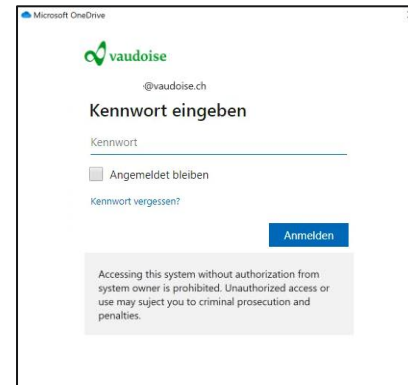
Microsoft OneDrive

vaudoise

·@vaudoise.ch

Kennwort eingeben

Kennwort

Angemeldet bleiben

Kennwort vergessen?

Anmelden

Accessing this system without authorization from system owner is prohibited. Unauthorized access or use may suject you to criminal prosecution and penalties.